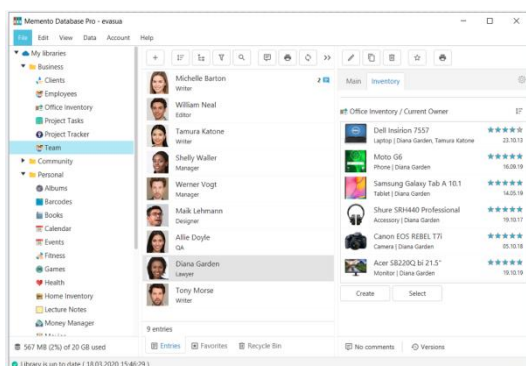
Memento Database Pro - evasua

File Edit View Data Account Help

My libraries
Business
Clients
Employees
Office Inventory
Project Tasks
Project Tracker
Team
Community
Personal
Albums
Barcodes
Books
Calendar
Events
Fitness
Games
Health
Home Inventory
Lecture Notes
Money Manager

567 MB (2%) of 20 GB used

Library is up to date (18.03.2020 15:46:29)

Michelle Barton
Writer
2
William Neal
Editor
Tamura Katone
Writer
Shelly Waller
Manager
Werner Vogt
Manager
Maik Lehmann
Designer
Alize Doyle
QA
Diana Garden
Lawyer
Tony Morse
Writer

9 entries

Entries Favorites Recycle Bin

Main Inventory

Office Inventory / Current Owner

Dell Insirion 7557
Laptop | Diana Garden, Tamura Katone
23.10.13
Moto G6
Phone | Diana Garden
16.09.19
Samsung Galaxy Tab A 10.1
Tablet | Diana Garden
14.05.19
Shure SRH440 Professional
Accessory | Diana Garden
19.10.17
Canon EOS REBEL T7i
Camera | Diana Garden
05.10.18
Acer SB220Q bi 21.5"
Monitor | Diana Garden
19.10.19

Create Select

No comments Versions